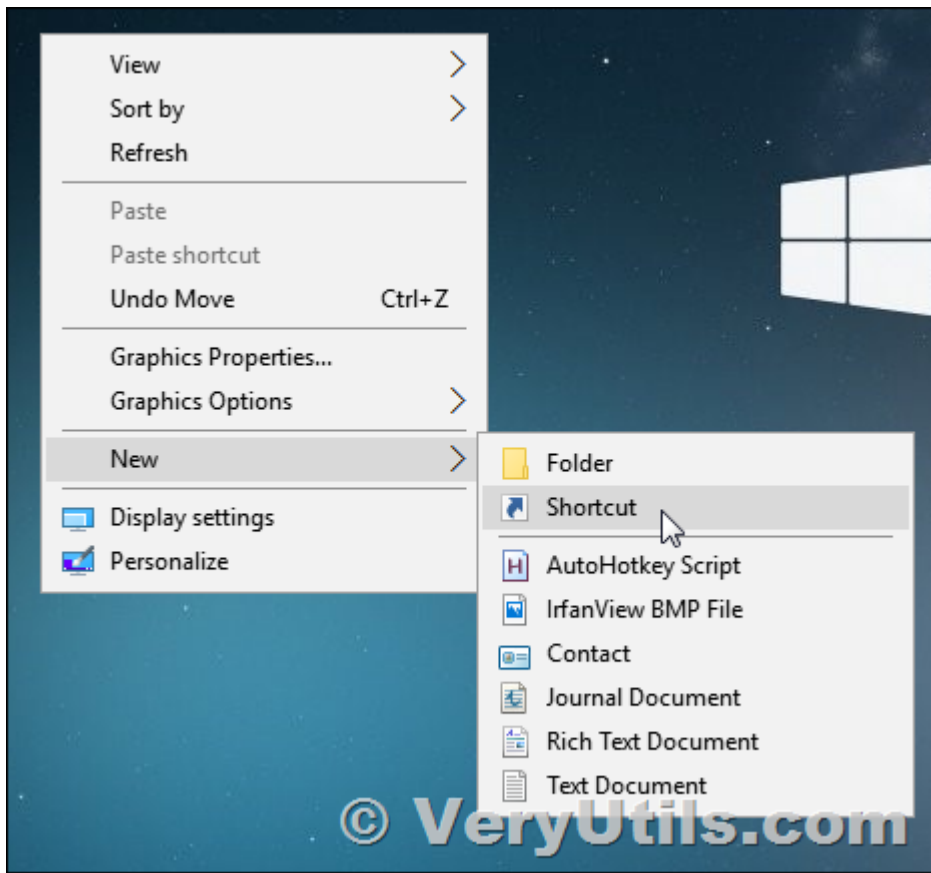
View
Sort by
Refresh

Paste
Paste shortcut
Undo Move Ctrl+Z

Graphics Properties...
Graphics Options

New

Display settings
Personalize

Folder
Shortcut

AutoHotkey Script
IrfanView BMP File
Contact
Journal Document
Rich Text Document
Text Document

© VeryUtils.com